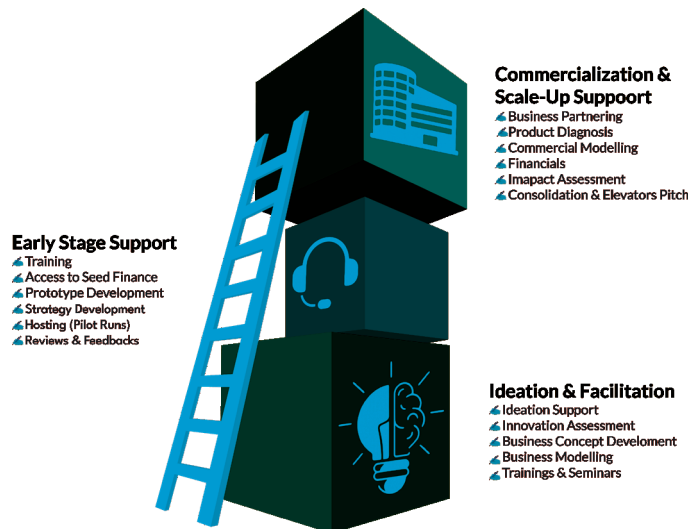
Commercialization & Scale-Up Suppoort
Business Partnering
Product Diagnosis
Commercial Modelling
Financials
Imapact Assessment
Consolidation & Elevators Pitch

Early Stage Support
Training
Access to Seed Finance
Prototype Development
Strategy Development
Hosting (Pilot Runs)
Reviews & Feedbacks

Ideation & Facilitation
Ideation Support
Innovation Assessment
Business Concept Develoment
Business Modelling
Trainings & Seminars